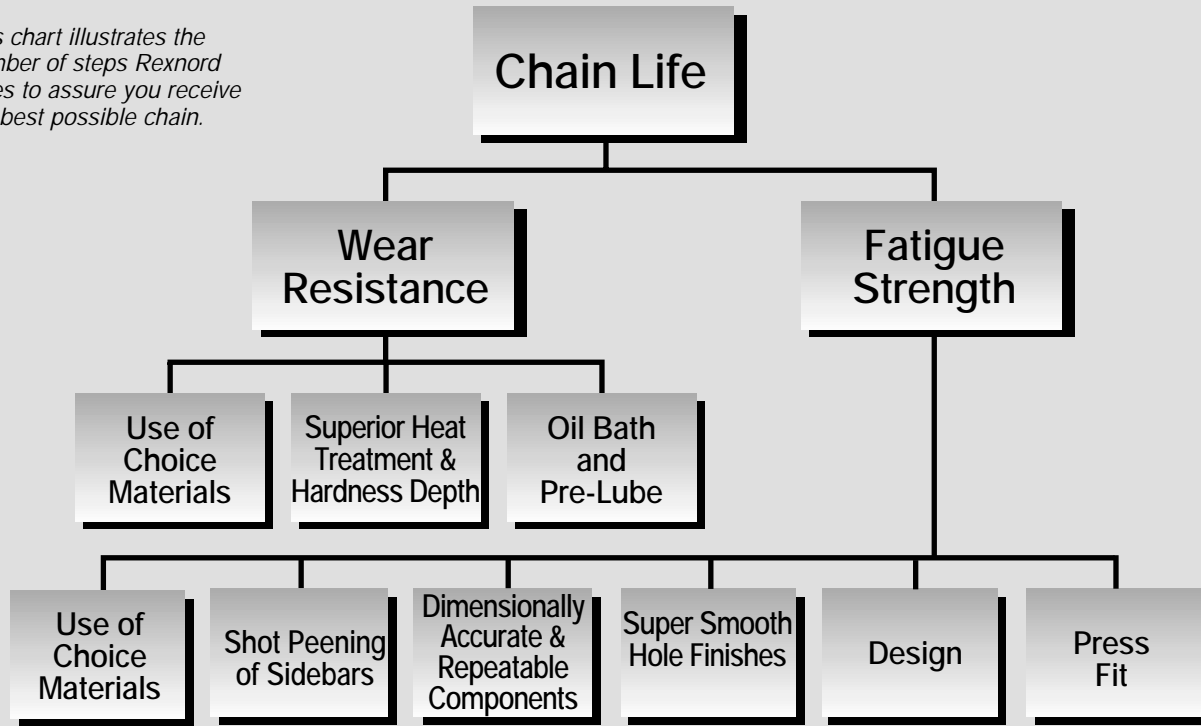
s chart illustrates the mber of steps Rexnord es to assure you receive best possible chain.

Chain Life

Wear Resistance

Fatigue Strength

Use of Choice Materials

Superior Heat Treatment & Hardness Depth

Oil Bath and Pre-Lube

Use of Choice Materials

Shot Peening of Sidebars

Dimensionally Accurate & Repeatable Components

Super Smooth Hole Finishes

Design

Press Fit